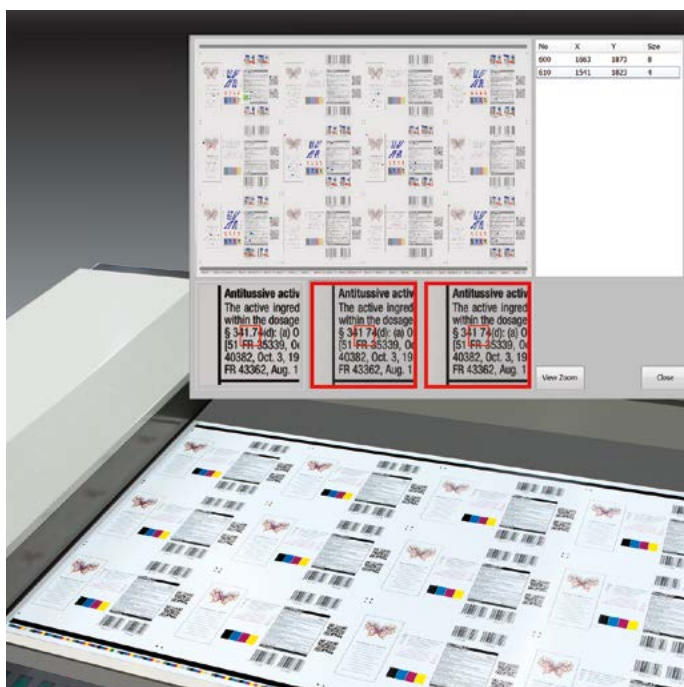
| No | X | Y | Size |
|---|---|---|---|
| 609 | 1663 | 1873 | 8 |
| 610 | 1541 | 1823 | 4 |

Antitussive activ
The active ingred
within the dosage
§ 341.74(d): (a) O
[51 FR 35339, Oc
40382, Oct. 3, 19
FR 43362, Aug. 1

Antitussive activ
The active ingred
within the dosage
§ 341.74(d): (a) O
[51 FR 35339, Oc
40382, Oct. 3, 19
FR 43362, Aug. 1

Antitussive activ
The active ingred
within the dosage
§ 341.74(d): (a) O
[51 FR 35339, Oc
40382, Oct. 3, 19
FR 43362, Aug. 1

View Zoom

Close